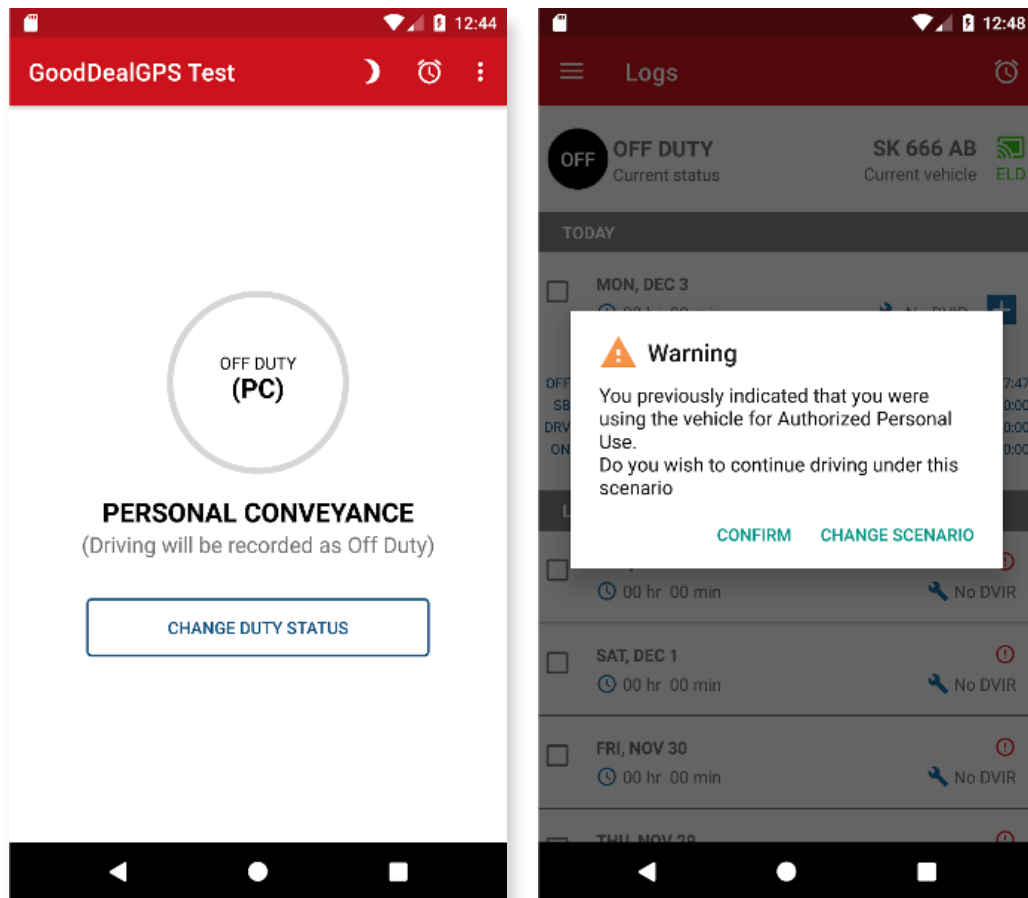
12:44

GoodDealGPS Test

OFF DUTY
(PC)

PERSONAL CONVEYANCE
(Driving will be recorded as Off Duty)

CHANGE DUTY STATUS

12:48

Logs

OFF
OFF DUTY
Current status

SK 666 AB
Current vehicle

ELD

TODAY

MON, DEC 3

OFF
SB
DRV
ON

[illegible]

Warning

You previously indicated that you were using the vehicle for Authorized Personal Use.
Do you wish to continue driving under this scenario

CONFIRM CHANGE SCENARIO

00 hr 00 min
No DVIR

SAT, DEC 1
00 hr 00 min
No DVIR

FRI, NOV 30
00 hr 00 min
No DVIR

THU, NOV 29